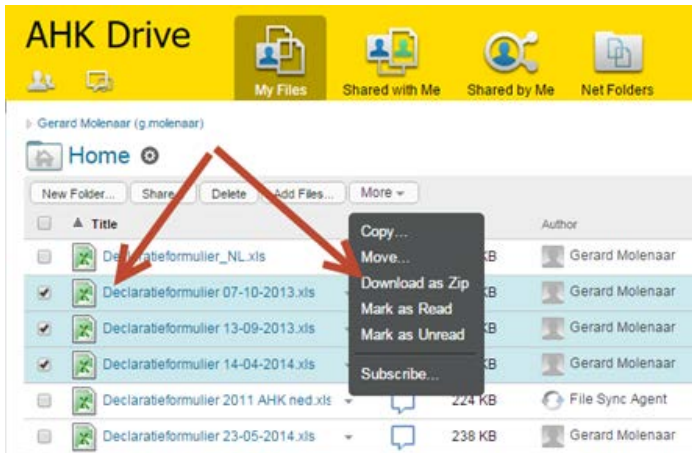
AHK Drive

My Files | Shared with Me | Shared by Me | Net Folders

Gerard Molenaar (g.molenaar)

Home

New Folder... | Share | Delete | Add Files... | More

Title | Author

| | Title | | | Size | Author |
|---|---|---|---|---|---|
| | De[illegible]ratieformulier_NL.xls | | | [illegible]B | Gerard Molenaar |
| | Declaratieformulier 07-10-2013.xls | | | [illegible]B | Gerard Molenaar |
| | Declaratieformulier 13-09-2013.xls | | | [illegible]B | Gerard Molenaar |
| | Declaratieformulier 14-04-2014.xls | | | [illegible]B | Gerard Molenaar |
| | Declaratieformulier 2011 AHK ned.xls | | | 224 KB | File Sync Agent |
| | Declaratieformulier 23-05-2014.xls | | | 238 KB | Gerard Molenaar |

Copy...
Move...
Download as Zip
Mark as Read
Mark as Unread
Subscribe...